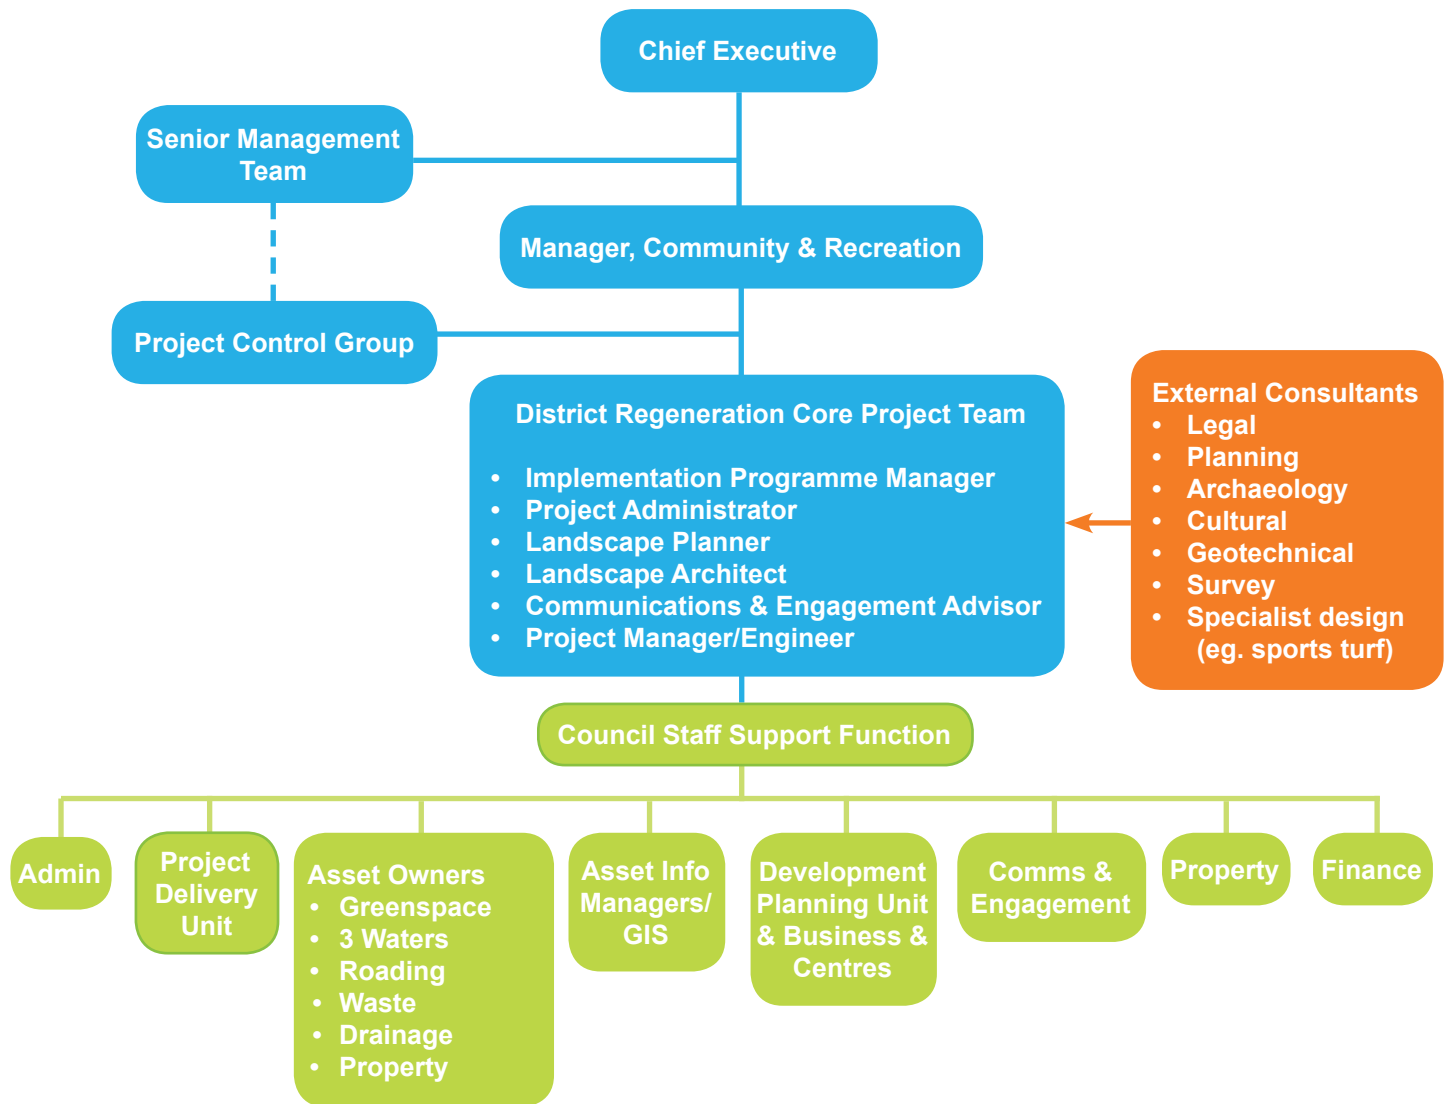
Chief Executive

Senior Management Team

Manager, Community & Recreation

Project Control Group

District Regeneration Core Project Team

- Implementation Programme Manager
- Project Administrator
- Landscape Planner
- Landscape Architect
- Communications & Engagement Advisor
- Project Manager/Engineer

External Consultants
- Legal
- Planning
- Archaeology
- Cultural
- Geotechnical
- Survey
- Specialist design (eg. sports turf)

Council Staff Support Function

Admin

Project Delivery Unit

Asset Owners
- Greenspace
- 3 Waters
- Roading
- Waste
- Drainage
- Property

Asset Info Managers/ GIS

Development Planning Unit & Business & Centres

Comms & Engagement

Property

Finance